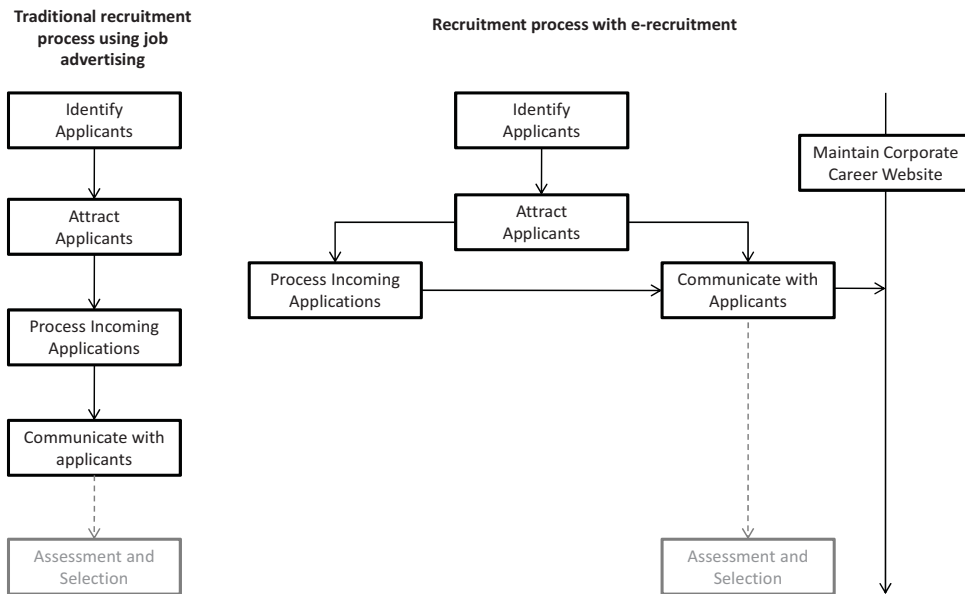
Traditional recruitment process using job advertising

Identify Applicants

Attract Applicants

Process Incoming Applications

Communicate with applicants

Assessment and Selection

Recruitment process with e-recruitment

Identify Applicants

Attract Applicants

Process Incoming Applications

Communicate with Applicants

Assessment and Selection

Maintain Corporate Career Website